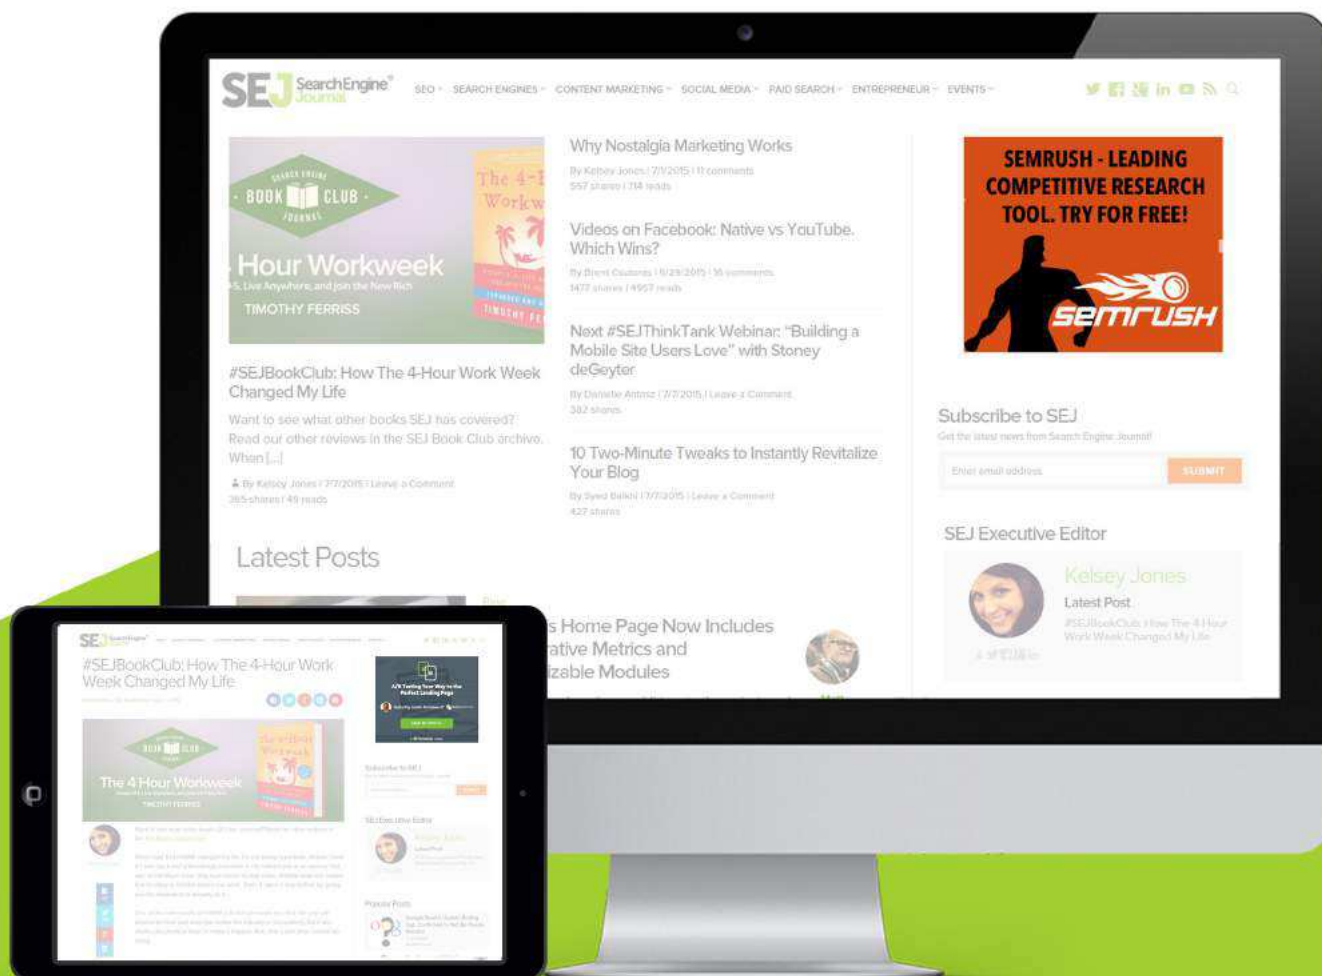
SEJ SearchEngine Journal

SEO · SEARCH ENGINES · CONTENT MARKETING · SOCIAL MEDIA · PAID SEARCH · ENTREPRENEUR · EVENTS ·

SEARCH ENGINE BOOK CLUB JOURNAL

The 4-Hour Workweek

Hour Workweek

5, Live Anywhere, and Join the New Rich

TIMOTHY FERRISS

#SEJBookClub: How The 4-Hour Work Week Changed My Life

Want to see what other books SEJ has covered? Read our other reviews in the SEJ Book Club archive. When [...]

By Kelsey Jones | 7/7/2015 | Leave a Comment
365 shares | 49 reads

Why Nostalgia Marketing Works

By Kelsey Jones | 7/1/2015 | 11 comments
557 shares | 714 reads

Videos on Facebook: Native vs YouTube. Which Wins?

By Brent Csutoras | 6/29/2015 | 16 comments
1477 shares | 4957 reads

Next #SEJThinkTank Webinar: "Building a Mobile Site Users Love" with Stoney deGeyter

By Danielle Antosz | 7/7/2015 | Leave a Comment
382 shares

10 Two-Minute Tweaks to Instantly Revitalize Your Blog

By Syed Balkhi | 7/7/2015 | Leave a Comment
427 shares

SEMRUSH - LEADING COMPETITIVE RESEARCH TOOL. TRY FOR FREE!

SEMRUSH

Subscribe to SEJ

Get the latest news from Search Engine Journal!

Enter email address

SUBMIT

SEJ Executive Editor

Kelsey Jones

Latest Post

#SEJBookClub: How The 4-Hour Work Week Changed My Life

Latest Posts

s Home Page Now Includes
ative Metrics and
izable Modules

#SEJBookClub: How The 4-Hour Work Week Changed My Life

The 4 Hour Workweek

TIMOTHY FERRISS

A/B Testing Your Way to the Perfect Landing Page

Subscribe to SEJ

SEJ Executive Editor

Popular Posts